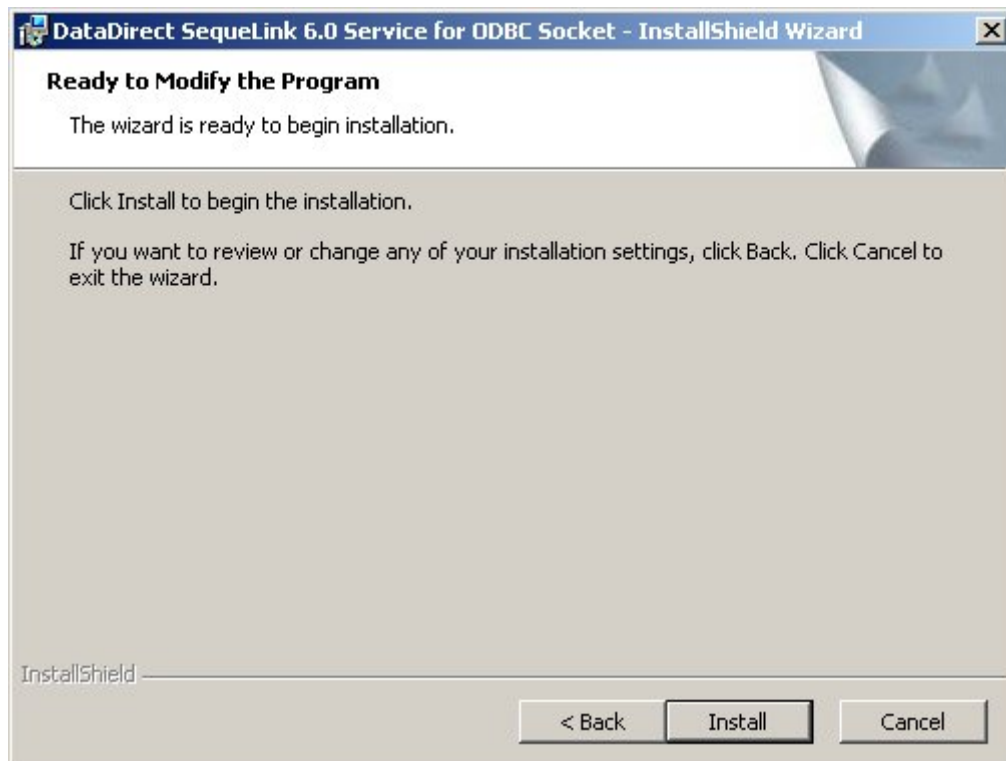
DataDirect SequeLink 6.0 Service for ODBC Socket - InstallShield Wizard

Ready to Modify the Program

The wizard is ready to begin installation.

Click Install to begin the installation.

If you want to review or change any of your installation settings, click Back. Click Cancel to exit the wizard.

InstallShield

< Back

Install

Cancel